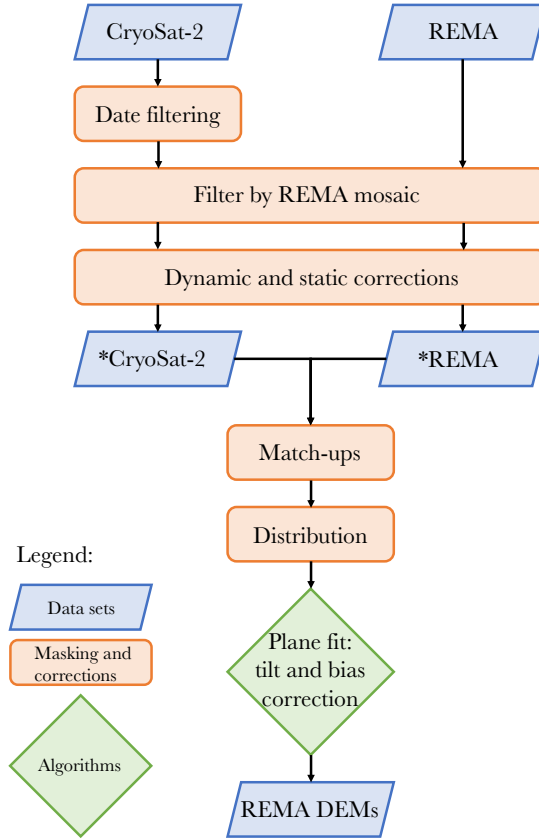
CryoSat-2

REMA

Date filtering

Filter by REMA mosaic

Dynamic and static corrections

*CryoSat-2

*REMA

Match-ups

Distribution

Plane fit: tilt and bias correction

REMA DEMs

Legend:

Data sets

Masking and corrections

Algorithms